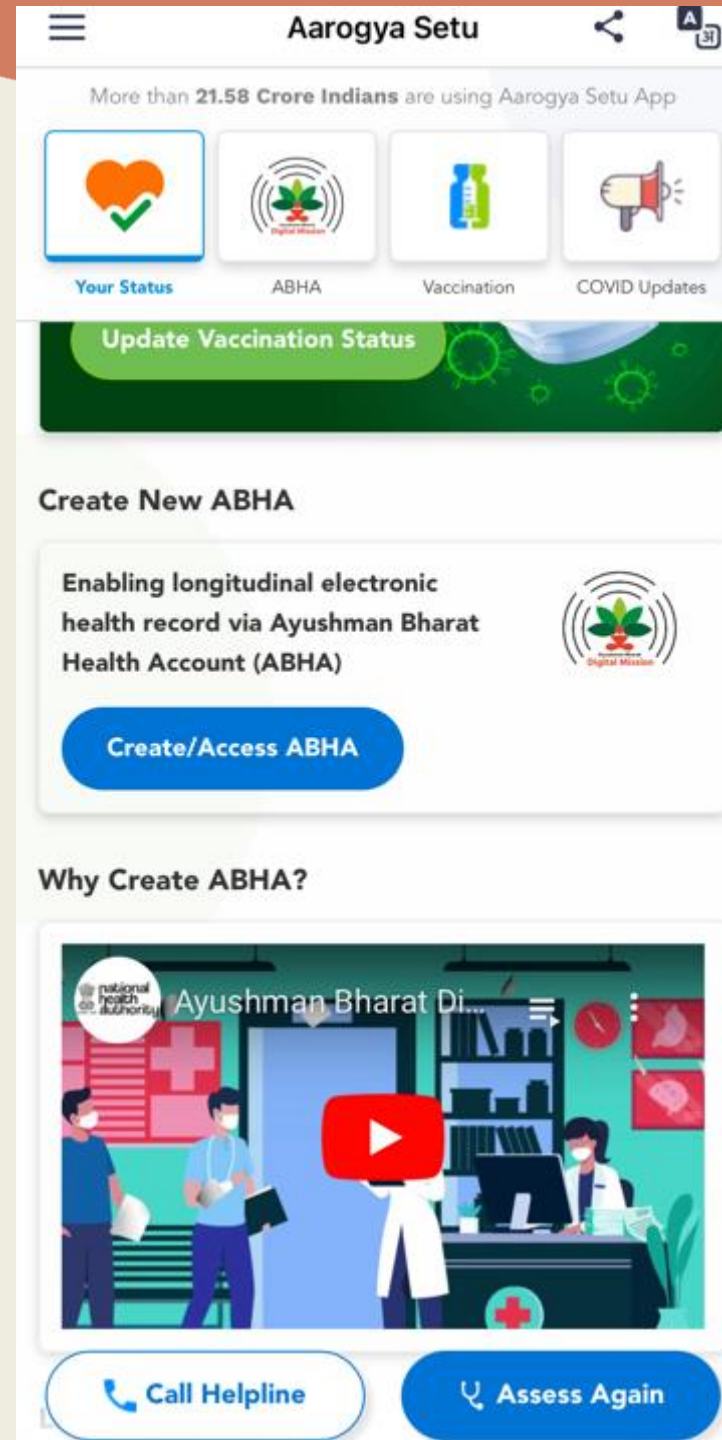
Aarogya Setu

More than 21.58 Crore Indians are using Aarogya Setu App

Your Status
ABHA
Vaccination
COVID Updates

Update Vaccination Status

Create New ABHA

Enabling longitudinal electronic health record via Ayushman Bharat Health Account (ABHA)

Digital Mission

Create/Access ABHA

Why Create ABHA?

national health authority
Ayushman Bharat Di...

Call Helpline
Assess Again